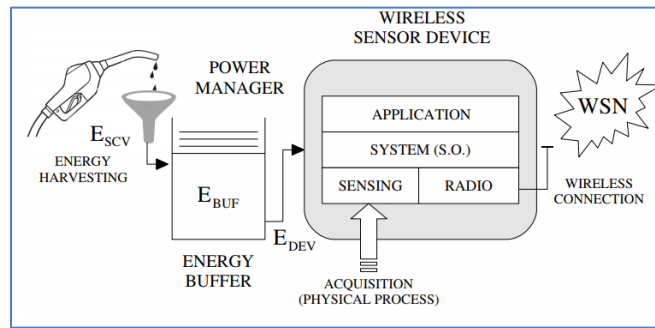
WIRELESS SENSOR DEVICE

POWER MANAGER

$E_{SCV}$

ENERGY HARVESTING

$E_{BUF}$

ENERGY BUFFER

$E_{DEV}$

APPLICATION

SYSTEM (S.O.)

SENSING

RADIO

WSN

WIRELESS CONNECTION

ACQUISITION (PHYSICAL PROCESS)